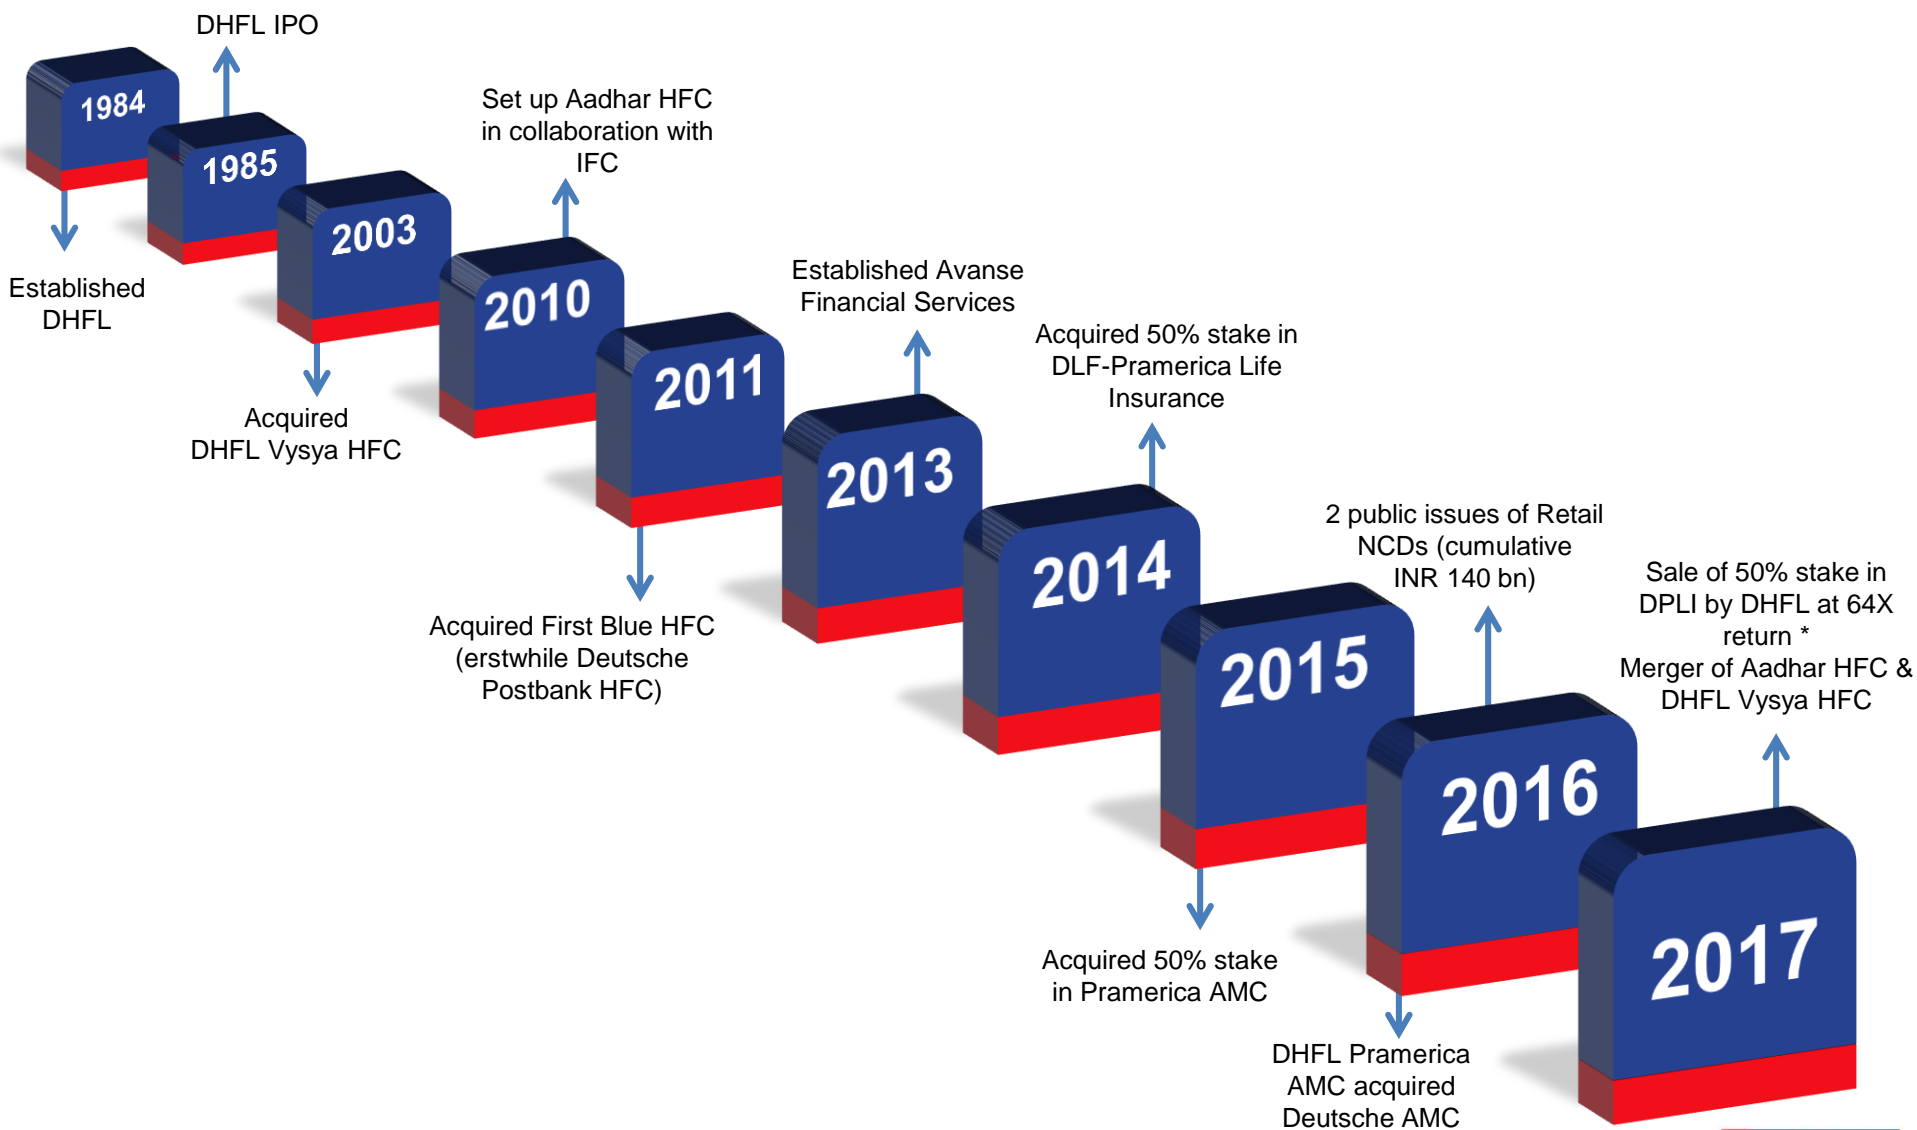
DHFL IPO

1984

1985

Established DHFL

2003

Set up Aadhar HFC in collaboration with IFC

2010

Acquired DHFL Vysya HFC

2011

Established Avanse Financial Services

2013

Acquired 50% stake in DLF-Pramerica Life Insurance

Acquired First Blue HFC (erstwhile Deutsche Postbank HFC)

2014

2 public issues of Retail NCDs (cumulative INR 140 bn)

2015

Sale of 50% stake in DPLI by DHFL at 64X return *
Merger of Aadhar HFC & DHFL Vysya HFC

2016

Acquired 50% stake in Pramerica AMC

2017

DHFL Pramerica AMC acquired Deutsche AMC